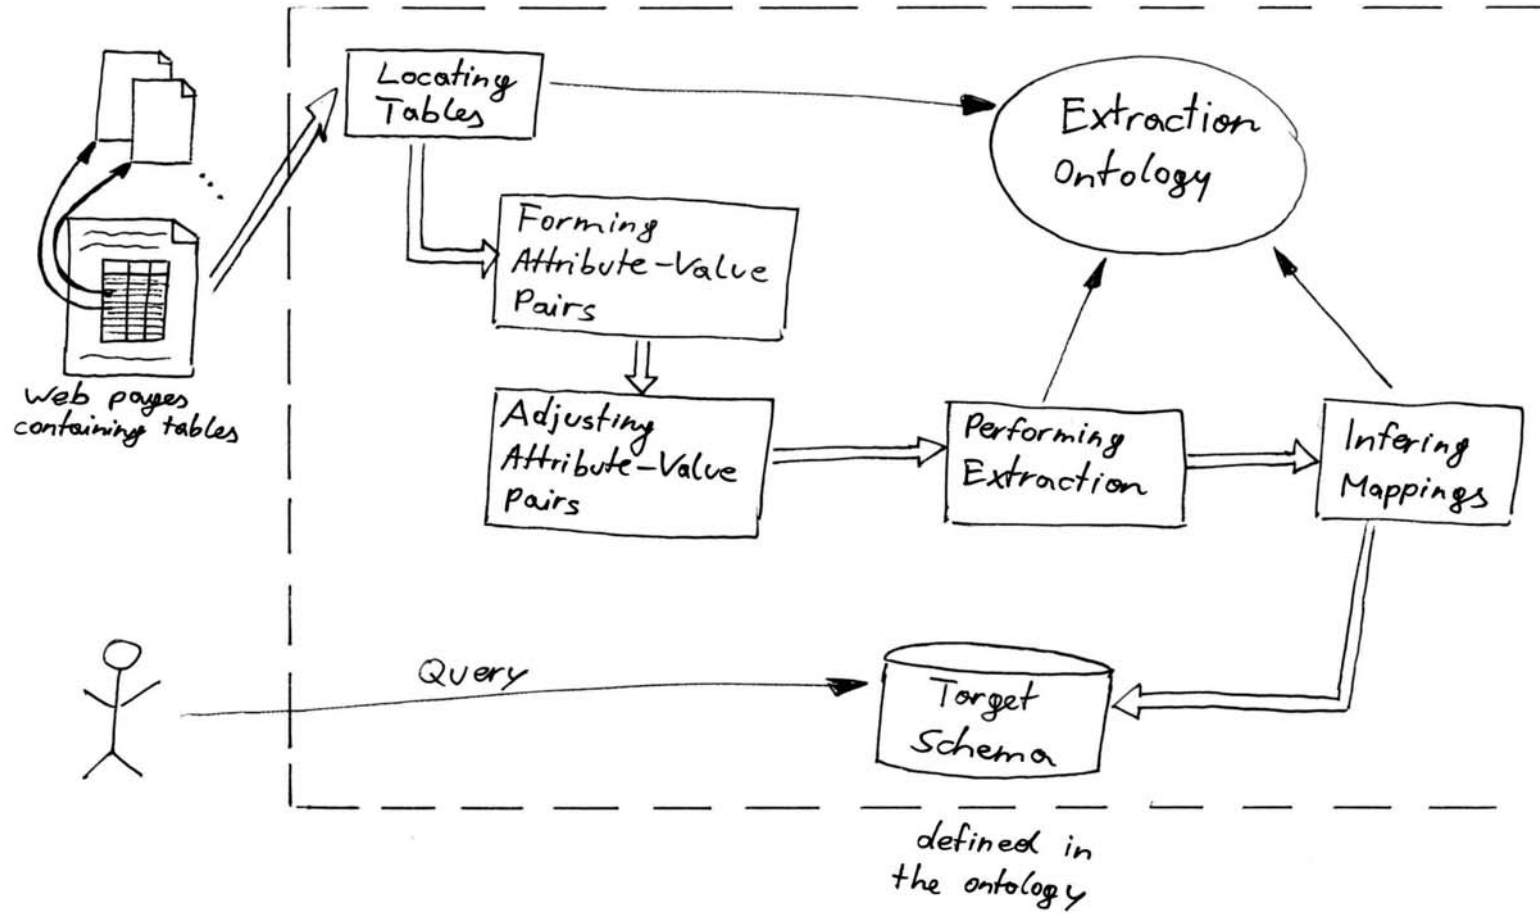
Locating Tables

Extraction Ontology

Forming Attribute-Value Pairs

Web pages containing tables

Adjusting Attribute-Value pairs

Performing Extraction

Infering Mappings

Query

Target Schema

defined in the ontology